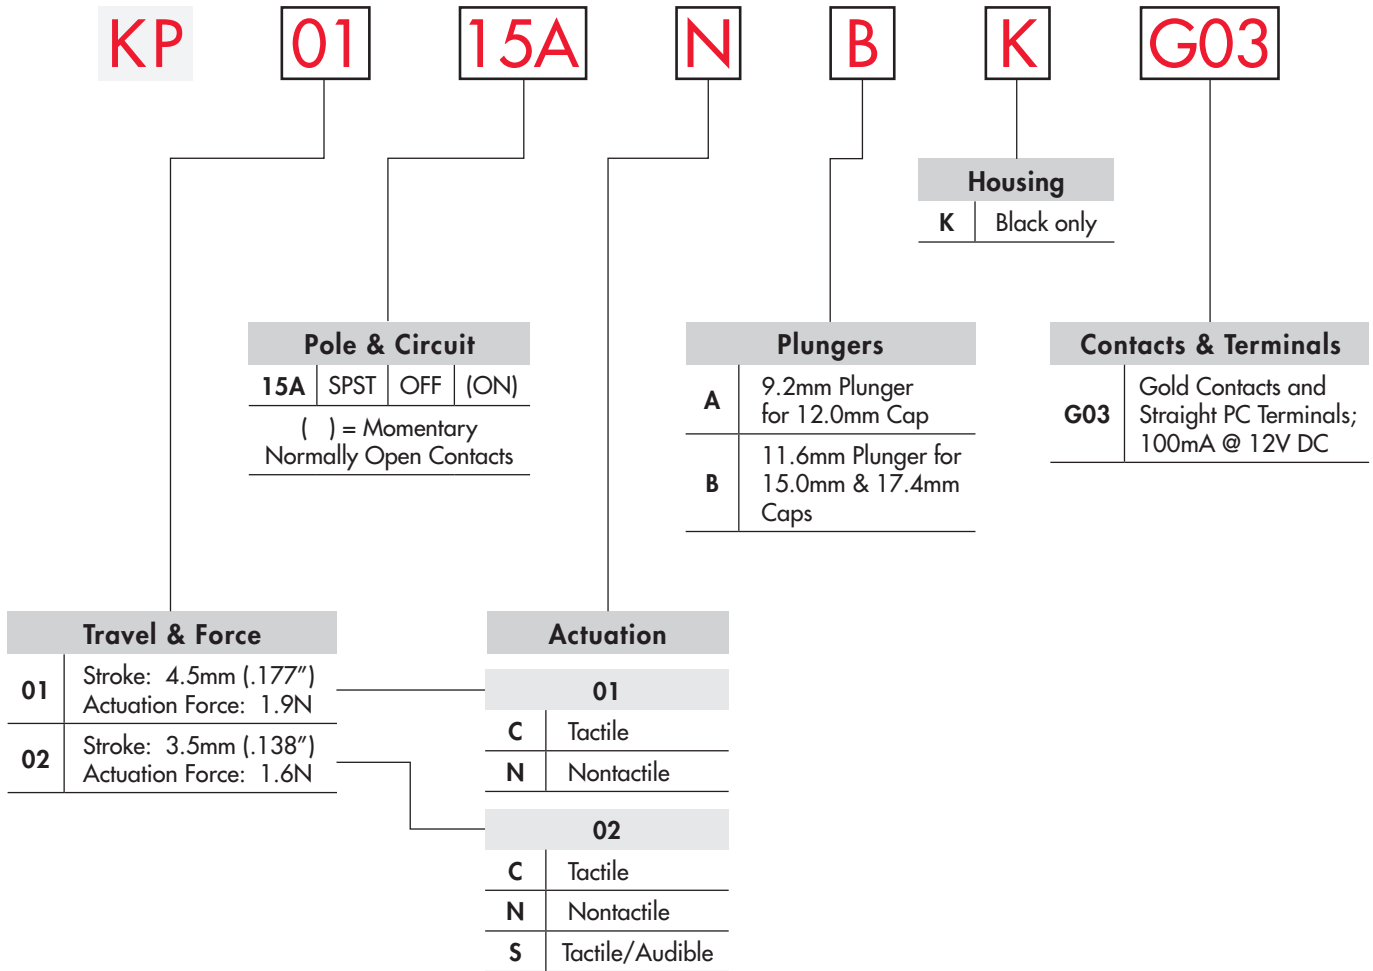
KP 01 15A N B K G03

Housing

| K | Black only |
|---|---|

Pole & Circuit

| 15A | SPST | OFF | (ON) |
|---|---|---|---|

( ) = Momentary Normally Open Contacts

Plungers

| A | 9.2mm Plunger for 12.0mm Cap |
|---|---|
| B | 11.6mm Plunger for 15.0mm & 17.4mm Caps |

Contacts & Terminals

| G03 | Gold Contacts and Straight PC Terminals; 100mA @ 12V DC |
|---|---|

Travel & Force

| 01 | Stroke: 4.5mm (.177″) Actuation Force: 1.9N |
|---|---|
| 02 | Stroke: 3.5mm (.138″) Actuation Force: 1.6N |

Actuation

01

| C | Tactile |
|---|---|
| N | Nontactile |

02

| C | Tactile |
|---|---|
| N | Nontactile |
| S | Tactile/Audible |